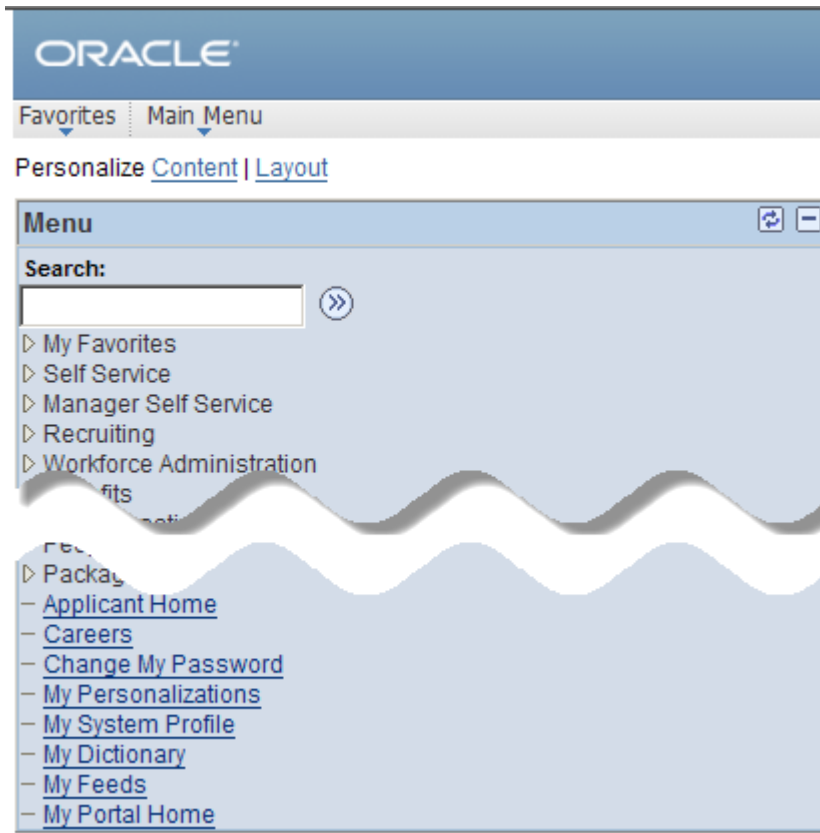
ORACLE

Favorites Main Menu

Personalize Content | Layout

Menu

Search:

My Favorites
Self Service
Manager Self Service
Recruiting
Workforce Administration
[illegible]fits
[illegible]
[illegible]
Packag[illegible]
Applicant Home
Careers
Change My Password
My Personalizations
My System Profile
My Dictionary
My Feeds
My Portal Home